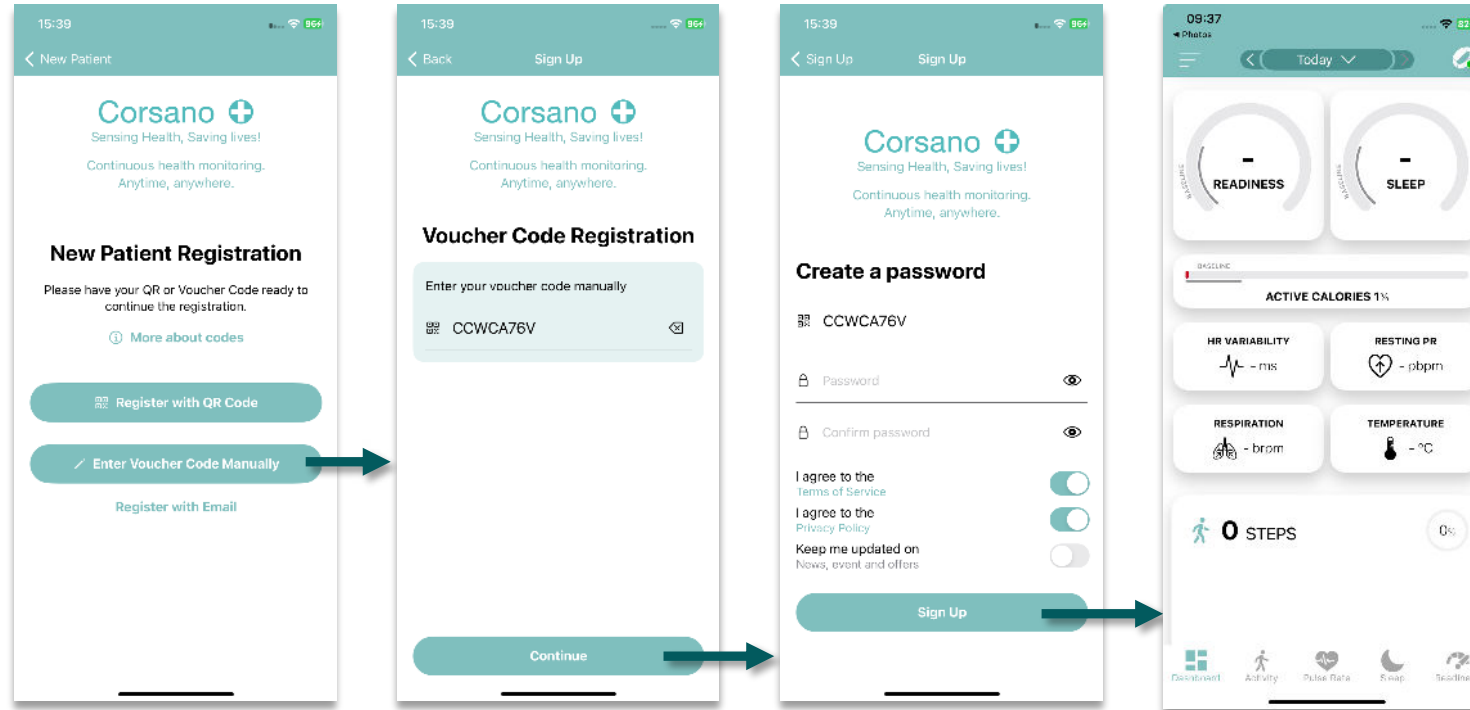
15:39

New Patient

Corsano
Sensing Health, Saving lives!

Continuous health monitoring. Anytime, anywhere.

New Patient Registration

Please have your QR or Voucher Code ready to continue the registration.

More about codes

Register with QR Code

Enter Voucher Code Manually

Register with Email

15:39

Back Sign Up

Corsano
Sensing Health, Saving lives!

Continuous health monitoring. Anytime, anywhere.

Voucher Code Registration

Enter your voucher code manually

CCWCA76V

Continue

15:39

Sign Up Sign Up

Corsano
Sensing Health, Saving lives!

Continuous health monitoring. Anytime, anywhere.

Create a password

CCWCA76V

Password

Confirm password

I agree to the
Terms of Service

I agree to the
Privacy Policy

Keep me updated on
News, event and offers

Sign Up

09:37
◂ Photos

Today

-
READINESS

-
SLEEP

BASELINE
ACTIVE CALORIES 1%

HR VARIABILITY
- ms

RESTING PR
- pbpm

RESPIRATION
- brpm

TEMPERATURE
- °C

0 STEPS

Dashboard Activity Pulse Rate Sleep Readine